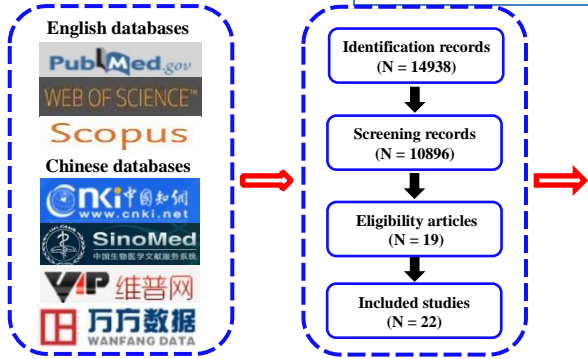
English databases

PubMed.gov

WEB OF SCIENCE™

Scopus

Chinese databases

CNKI 中国知网
www.cnki.net

SinoMed
中国生物医学文献服务系统

VIP 维普网

万方数据
WANFANG DATA

Identification records
(N = 14938)

Screening records
(N = 10896)

Eligibility articles
(N = 19)

Included studies
(N = 22)